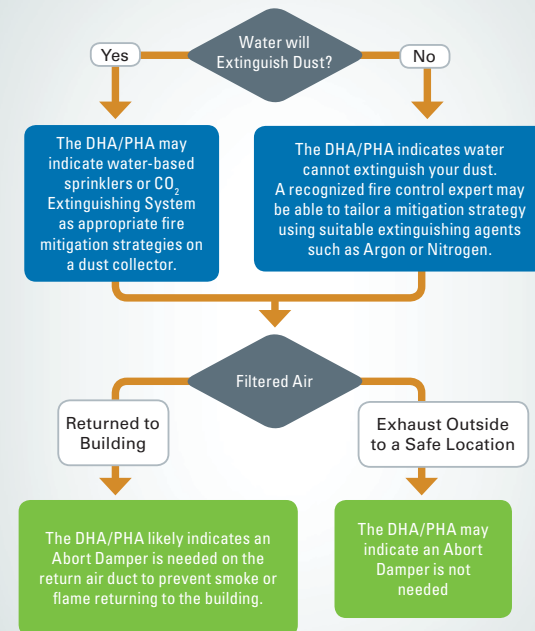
Water will Extinguish Dust?

Yes

No

The DHA/PHA may indicate water-based sprinklers or $CO_2$ Extinguishing System as appropriate fire mitigation strategies on a dust collector.

The DHA/PHA indicates water cannot extinguish your dust. A recognized fire control expert may be able to tailor a mitigation strategy using suitable extinguishing agents such as Argon or Nitrogen.

Filtered Air

Returned to Building

Exhaust Outside to a Safe Location

The DHA/PHA likely indicates an Abort Damper is needed on the return air duct to prevent smoke or flame returning to the building.

The DHA/PHA may indicate an Abort Damper is not needed